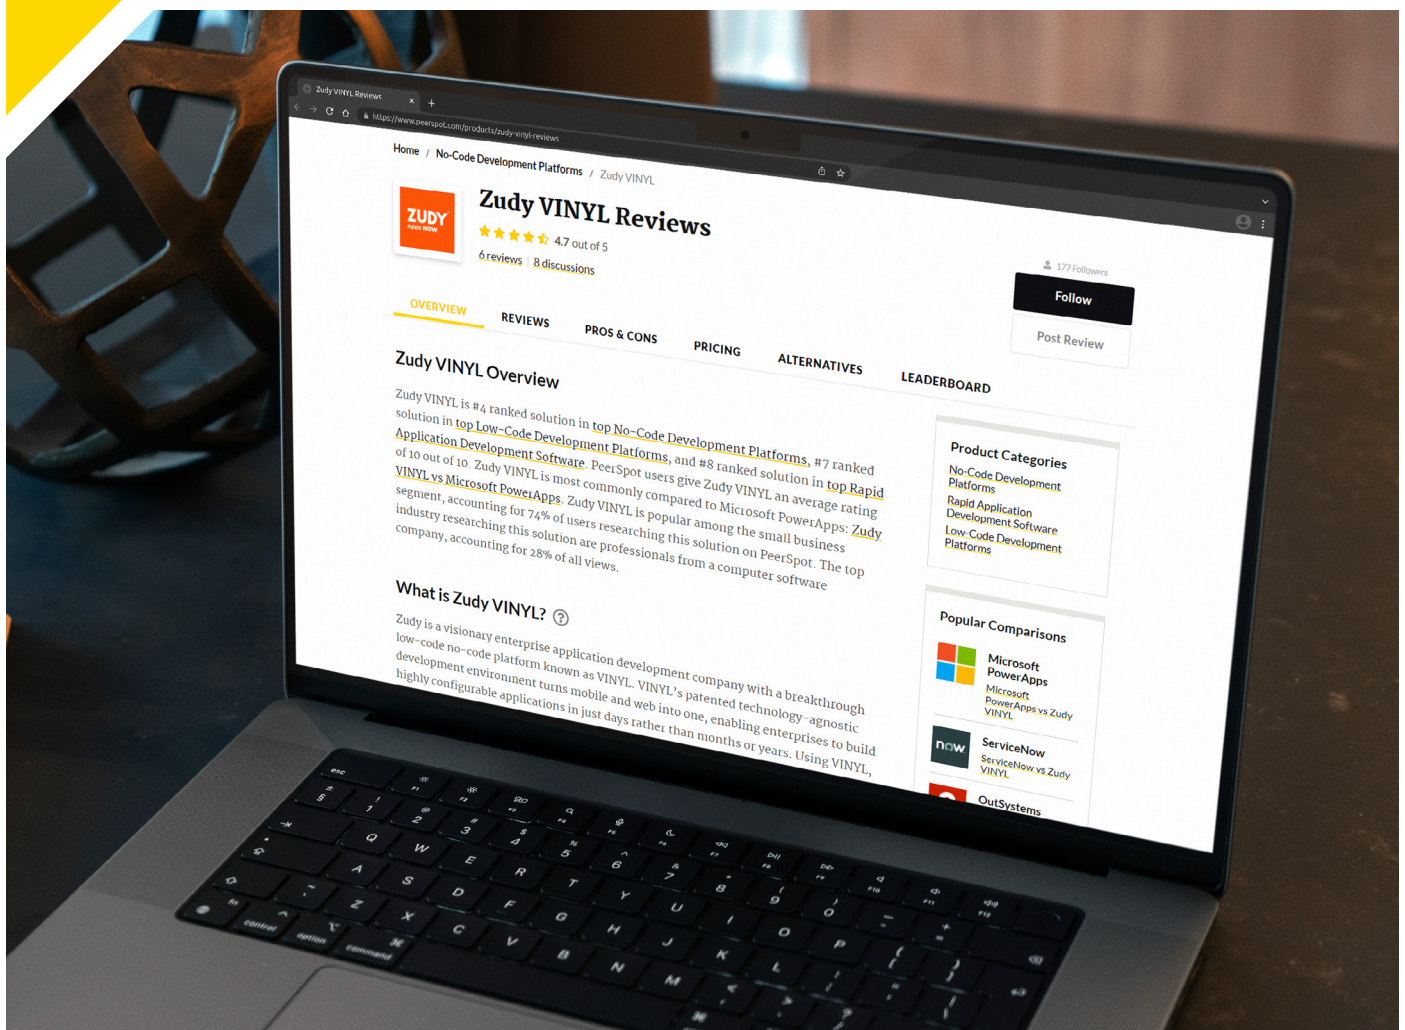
Zudy VINYL Reviews

https://www.peerspot.com/products/zudy-vinyl-reviews

Home / No-Code Development Platforms / Zudy VINYL

ZUDY Apps NOW

Zudy VINYL Reviews

4.7 out of 5

6 reviews | 8 discussions

177 Followers

Follow

Post Review

OVERVIEW REVIEWS PROS & CONS PRICING ALTERNATIVES LEADERBOARD

Zudy VINYL Overview

Zudy VINYL is #4 ranked solution in top No-Code Development Platforms, #7 ranked solution in top Low-Code Development Platforms, and #8 ranked solution in top Rapid Application Development Software. PeerSpot users give Zudy VINYL an average rating of 10 out of 10. Zudy VINYL is most commonly compared to Microsoft PowerApps: Zudy VINYL vs Microsoft PowerApps. Zudy VINYL is popular among the small business segment, accounting for 74% of users researching this solution on PeerSpot. The top industry researching this solution are professionals from a computer software company, accounting for 28% of all views.

What is Zudy VINYL?

Zudy is a visionary enterprise application development company with a breakthrough low-code no-code platform known as VINYL. VINYL's patented technology-agnostic development environment turns mobile and web into one, enabling enterprises to build highly configurable applications in just days rather than months or years. Using VINYL,

Product Categories

No-Code Development Platforms

Rapid Application Development Software

Low-Code Development Platforms

Popular Comparisons

Microsoft PowerApps

Microsoft PowerApps vs Zudy VINYL

now

ServiceNow

ServiceNow vs Zudy VINYL

OutSystems

esc

control

option

command